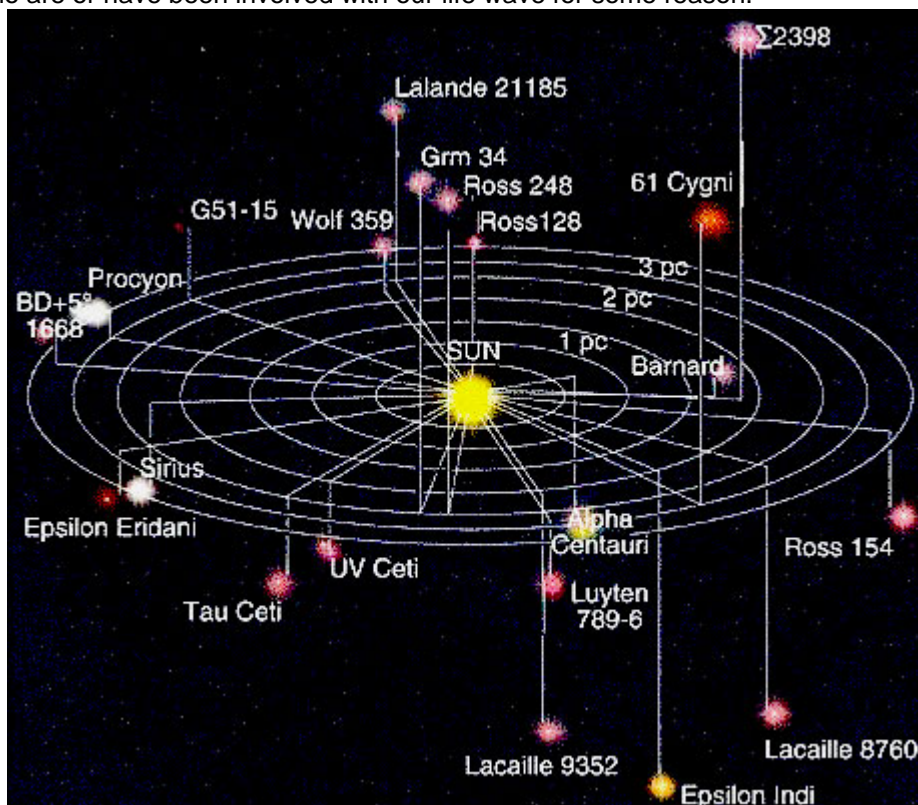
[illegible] are or have been involved with our life wave for some reason.

Σ2398

Lalande 21185

Grm 34

Ross 248

61 Cygni

G51-15

Wolf 359

Ross128

Procyon

3 pc

2 pc

BD+5° 1668

1 pc

SUN

Barnard

Sirius

Epsilon Eridani

Alpha Centauri

Ross 154

UV Ceti

Tau Ceti

Luyten 789-6

Lacaille 9352

Lacaille 8760

Epsilon Indi